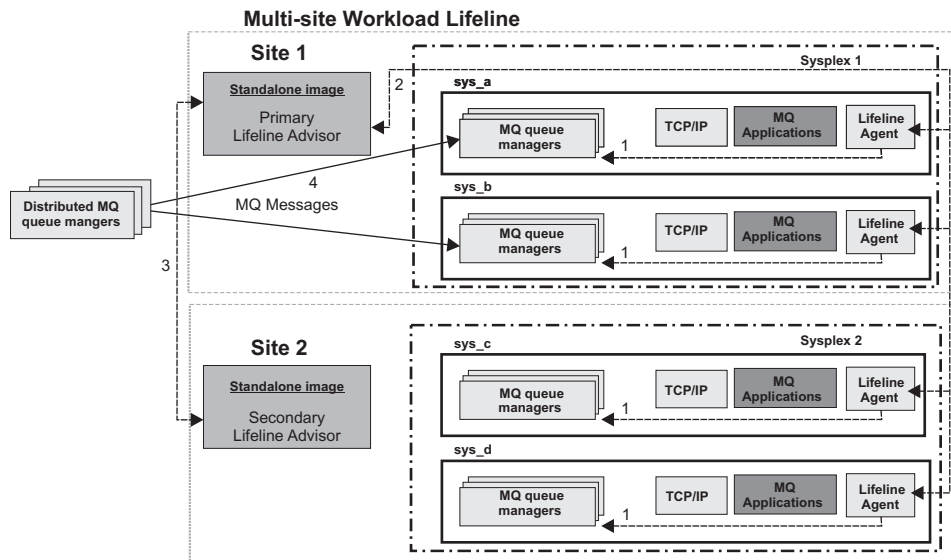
Multi-site Workload Lifeline

Site 1

Standalone image

Primary Lifeline Advisor

2

Sysplex 1

sys_a

MQ queue managers

TCP/IP

MQ Applications

Lifeline Agent

1

Distributed MQ queue mangers

4

MQ Messages

sys_b

MQ queue managers

TCP/IP

MQ Applications

Lifeline Agent

1

3

Site 2

Standalone image

Secondary Lifeline Advisor

sys_c

Sysplex 2

MQ queue managers

TCP/IP

MQ Applications

Lifeline Agent

1

sys_d

MQ queue managers

TCP/IP

MQ Applications

Lifeline Agent

1